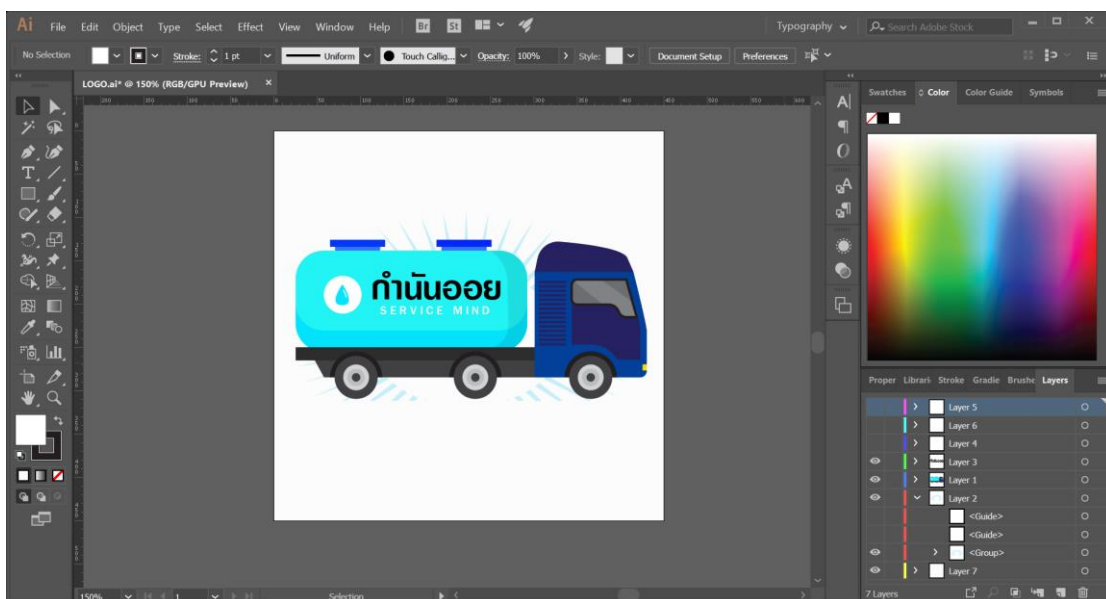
Ai File Edit Object Type Select Effect View Window Help Br St

Typography Search Adobe Stock

No Selection Stroke: 1 pt Uniform Touch Callig... Opacity: 100% Style: Document Setup Preferences

LOGO.ai* @ 150% (RGB/GPU Preview) ×

กำนันออย
SERVICE MIND

Swatches Color Color Guide Symbols

Proper Librari Stroke Gradie Brushe Layers

Layer 5
Layer 6
Layer 4
Layer 3
Layer 1
Layer 2
<Guide>
<Guide>
<Group>
Layer 7

7 Layers

150% Selection